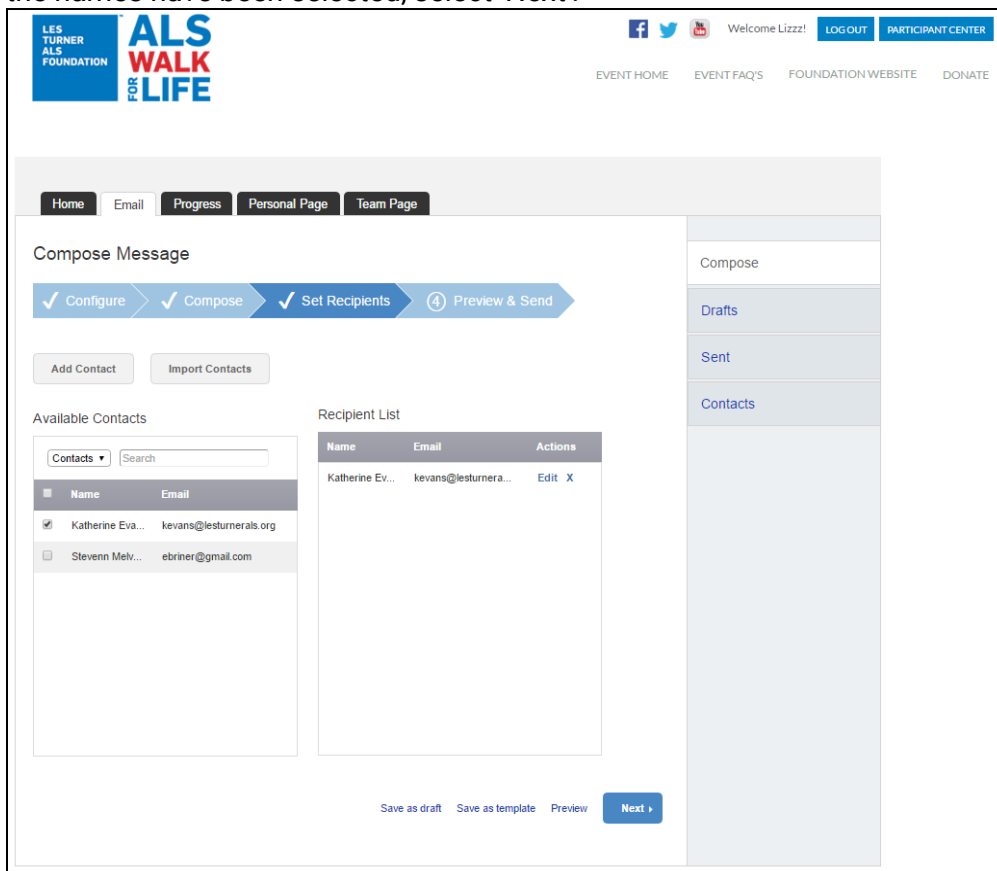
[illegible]

LES TURNER ALS FOUNDATION

ALS WALK FOR LIFE

Welcome Lizzz! LOG OUT PARTICIPANT CENTER

EVENT HOME EVENT FAQ'S FOUNDATION WEBSITE DONATE

Home Email Progress Personal Page Team Page

Compose Message

✓ Configure ✓ Compose ✓ Set Recipients ④ Preview & Send

Add Contact Import Contacts

Available Contacts

Contacts ▾ Search

| | Name | Email |
|---|---|---|
| ☑ | Katherine Eva... | kevans@lesturnerals.org |
| ☐ | Stevenn Melv... | ebriner@gmail.com |

Recipient List

| Name | Email | Actions |
|---|---|---|
| Katherine Ev... | kevans@lesturnera... | Edit X |

Save as draft Save as template Preview Next ›

Compose

Drafts

Sent

Contacts